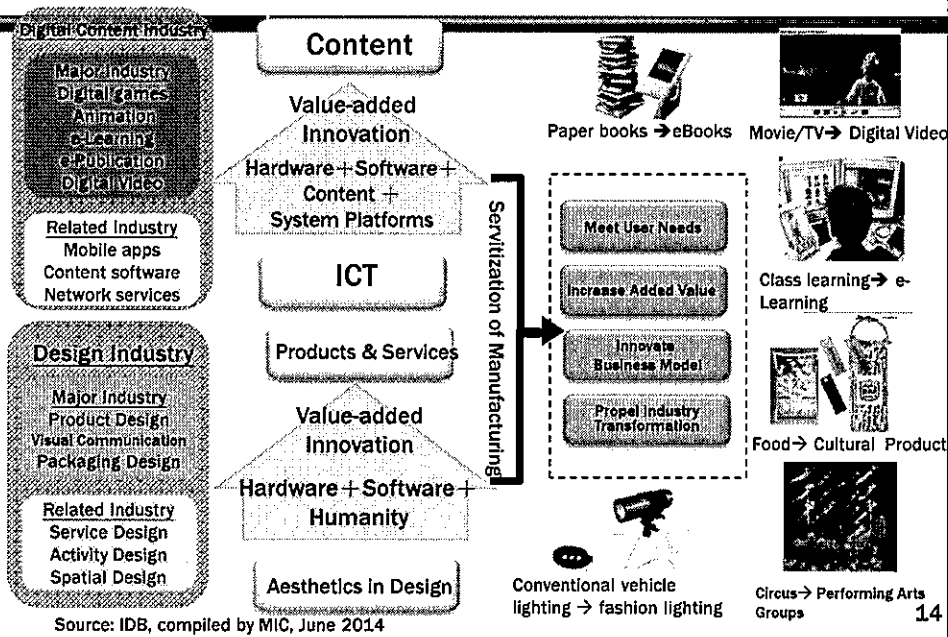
Digital Content Industry

Major Industry
Digital games
Animation
e-Learning
e-Publication
Digital Video

Related Industry
Mobile apps
Content software
Network services

Design Industry

Major Industry
Product Design
Visual Communication
Packaging Design

Related Industry
Service Design
Activity Design
Spatial Design

Content

Value-added Innovation

Hardware + Software + Content + System Platforms

ICT

Products & Services

Value-added Innovation

Hardware + Software + Humanity

Aesthetics in Design

Servitization of Manufacturing

Meet User Needs

Increase Added Value

Innovate Business Model

Propel Industry Transformation

Paper books → eBooks

Movie/TV → Digital Video

Class learning → e-Learning

Food → Cultural Product

Conventional vehicle lighting → fashion lighting

Circus → Performing Arts Groups

14

Source: IDB, compiled by MIC, June 2014